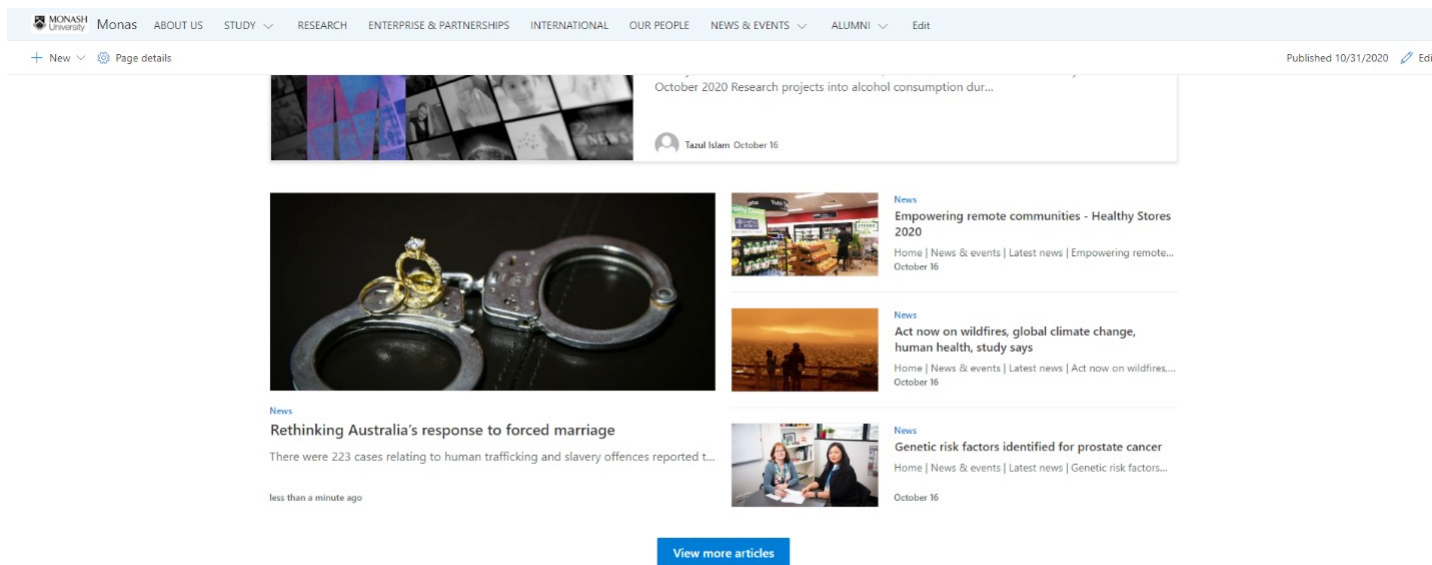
MONASH University Monas ABOUT US STUDY RESEARCH ENTERPRISE & PARTNERSHIPS INTERNATIONAL OUR PEOPLE NEWS & EVENTS ALUMNI Edit

+ New Page details

Published 10/31/2020 Edi

October 2020 Research projects into alcohol consumption dur...

Tazul Islam October 16

News
Rethinking Australia's response to forced marriage
There were 223 cases relating to human trafficking and slavery offences reported t...
less than a minute ago

News
Empowering remote communities - Healthy Stores 2020
Home | News & events | Latest news | Empowering remote...
October 16

News
Act now on wildfires, global climate change, human health, study says
Home | News & events | Latest news | Act now on wildfires,...
October 16

News
Genetic risk factors identified for prostate cancer
Home | News & events | Latest news | Genetic risk factors...
October 16

View more articles